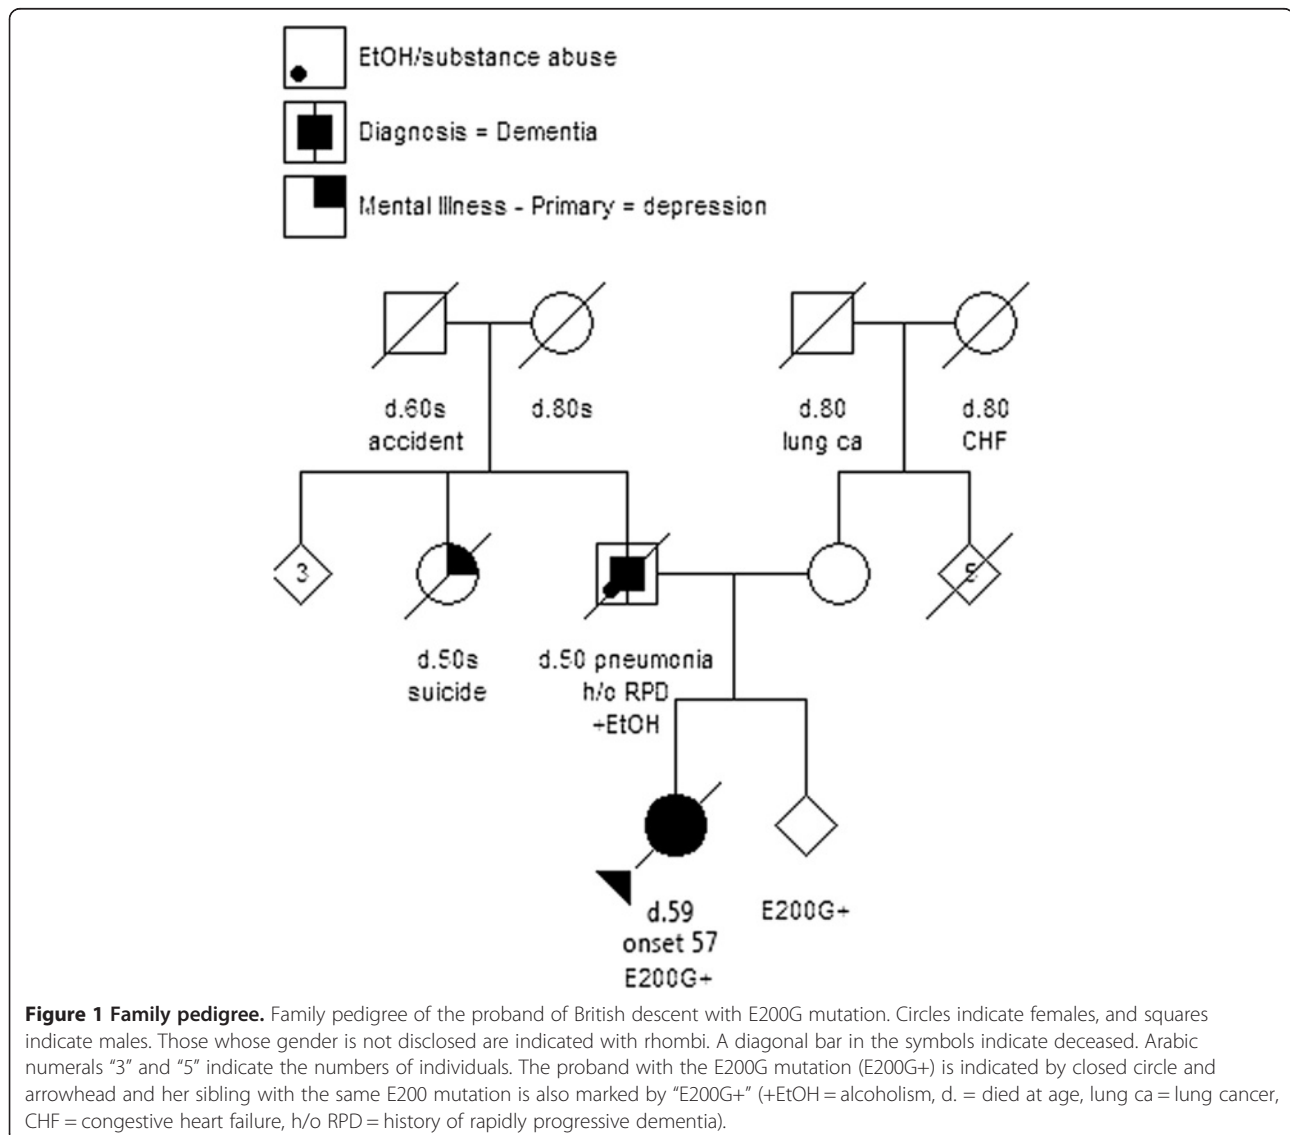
EtOH/substance abuse

Diagnosis = Dementia

Mental Illness - Primary = depression

d.60s accident

d.80s

d.80 lung ca

d.80 CHF

3

5

d.50s suicide

d.50 pneumonia h/o RPD +EtOH

d.59 onset 57 E200G+

E200G+

**Figure 1 Family pedigree.** Family pedigree of the proband of British descent with E200G mutation. Circles indicate females, and squares indicate males. Those whose gender is not disclosed are indicated with rhombi. A diagonal bar in the symbols indicate deceased. Arabic numerals "3" and "5" indicate the numbers of individuals. The proband with the E200G mutation (E200G+) is indicated by closed circle and arrowhead and her sibling with the same E200 mutation is also marked by "E200G+" (+EtOH = alcoholism, d. = died at age, lung ca = lung cancer, CHF = congestive heart failure, h/o RPD = history of rapidly progressive dementia).